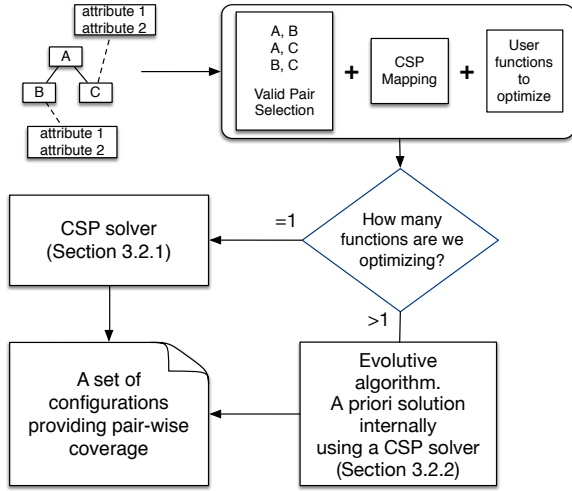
attribute 1
attribute 2

A

B

C

attribute 1
attribute 2

A, B
A, C
B, C

Valid Pair Selection

+

CSP Mapping

+

User functions to optimize

How many functions are we optimizing?

=1

CSP solver (Section 3.2.1)

>1

A set of configurations providing pair-wise coverage

Evolutive algorithm. A priori solution internally using a CSP solver (Section 3.2.2)